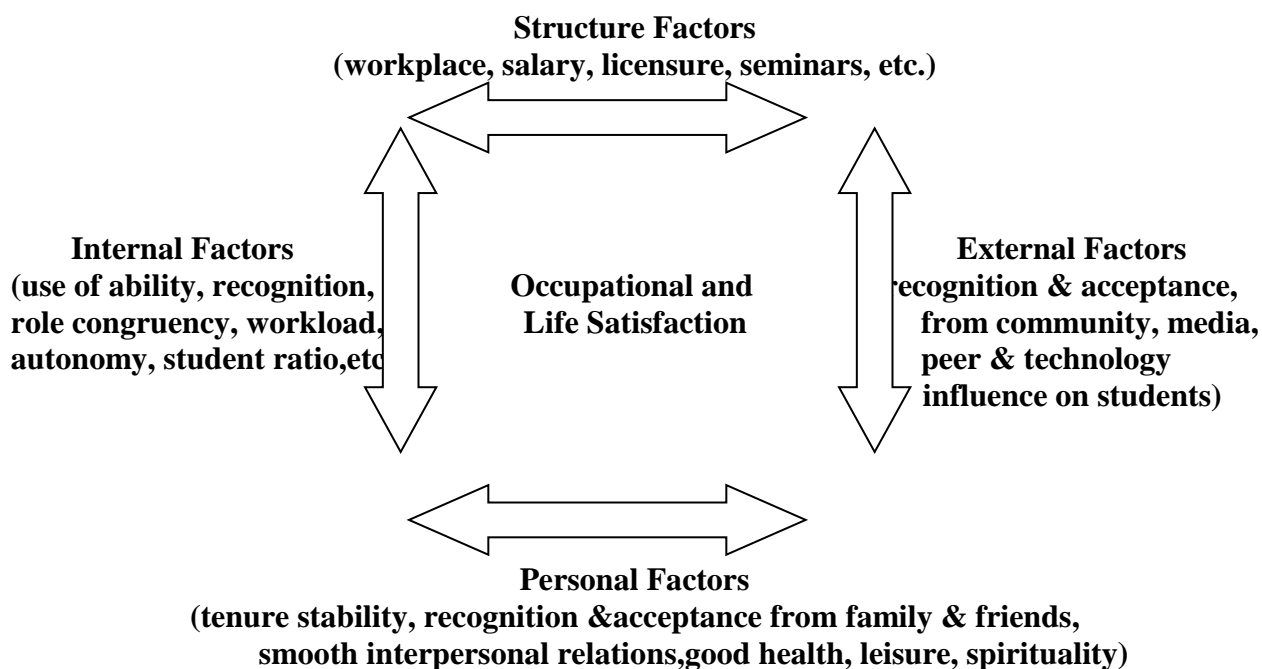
Structure Factors
(workplace, salary, licensure, seminars, etc.)

Internal Factors
(use of ability, recognition, role congruency, workload, autonomy, student ratio,etc

Occupational and Life Satisfaction

External Factors
ecognition & acceptance, from community, media, peer & technology influence on students)

Personal Factors
(tenure stability, recognition &acceptance from family & friends, smooth interpersonal relations,good health, leisure, spirituality)